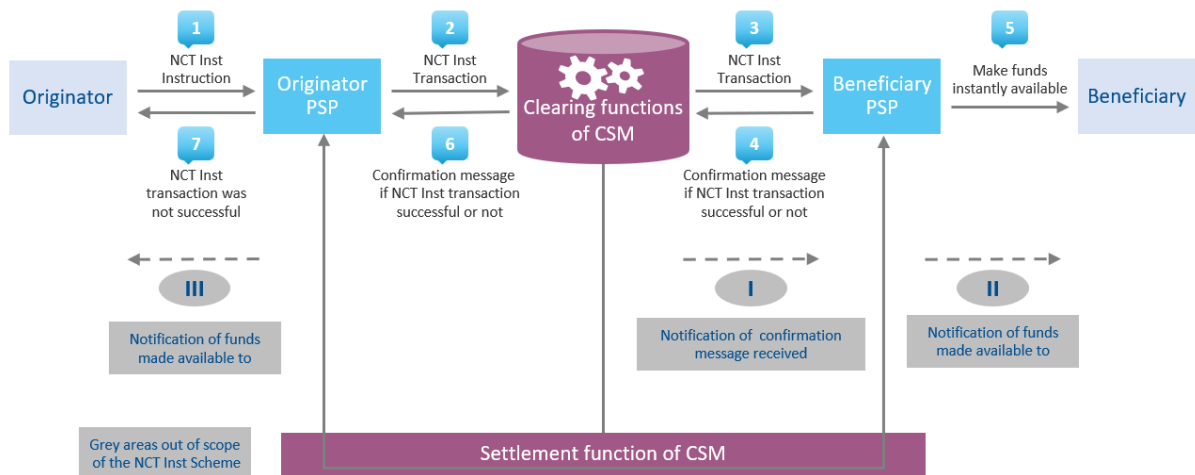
1

NCT Inst Instruction

2

NCT Inst Transaction

3

NCT Inst Transaction

5

Make funds instantly available

Originator

Originator PSP

Clearing functions of CSM

Beneficiary PSP

Beneficiary

7

NCT Inst transaction was not successful

6

Confirmation message if NCT Inst transaction successful or not

4

Confirmation message if NCT Inst transaction successful or not

III

I

II

Notification of funds made available to

Notification of confirmation message received

Notification of funds made available to

Grey areas out of scope of the NCT Inst Scheme

Settlement function of CSM